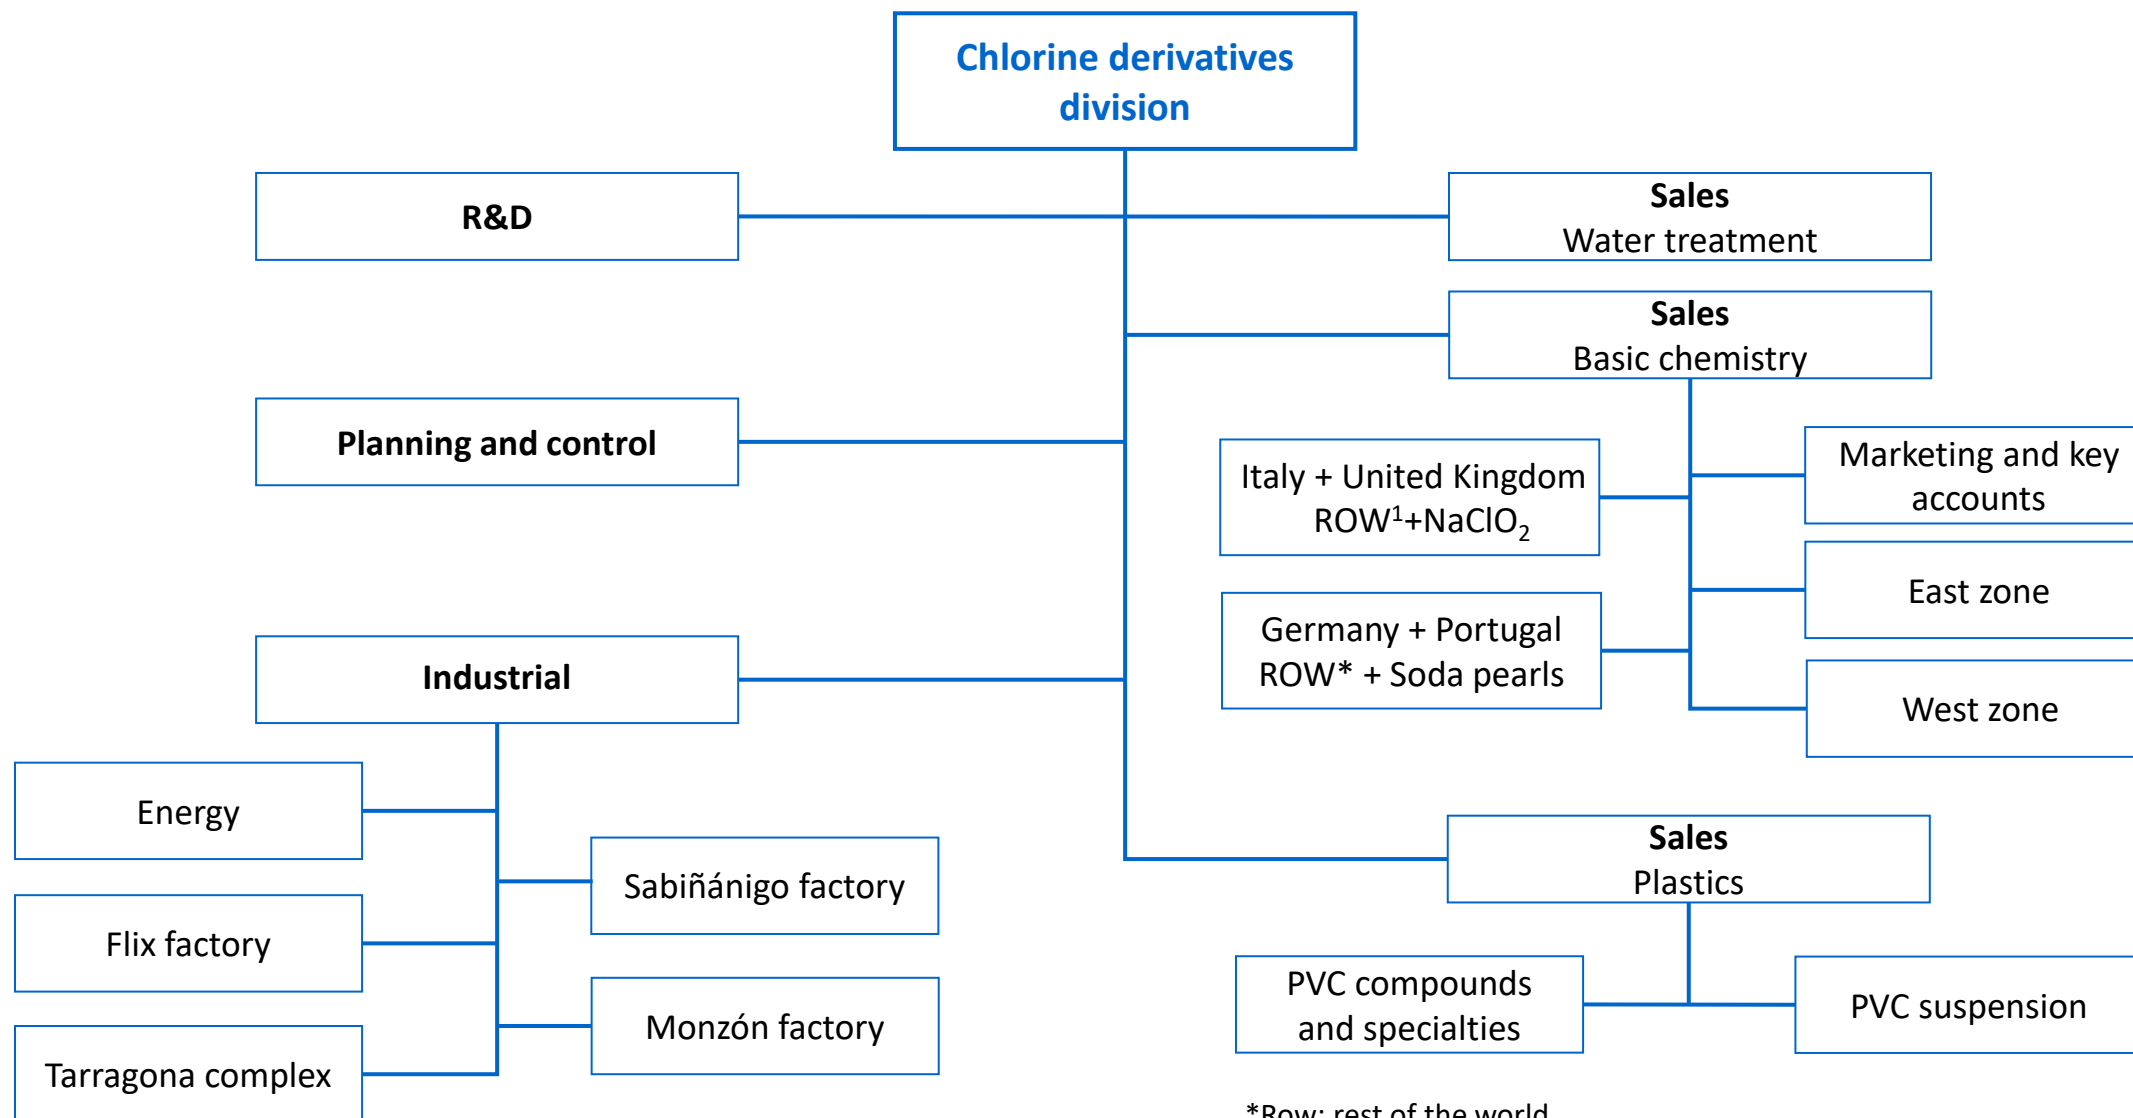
Chlorine derivatives division

R&D

Sales
Water treatment

Sales
Basic chemistry

Planning and control

Italy + United Kingdom
ROW$^1$+NaClO$_2$

Marketing and key accounts

East zone

Germany + Portugal
ROW* + Soda pearls

West zone

Industrial

Energy

Sabiñánigo factory

Flix factory

Monzón factory

Tarragona complex

Sales
Plastics

PVC compounds and specialties

PVC suspension

*Row: rest of the world